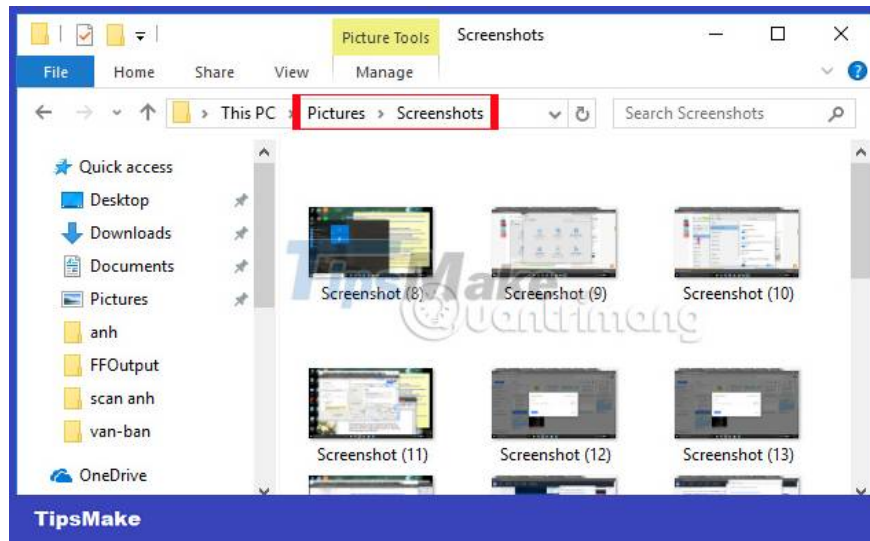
Picture Tools Screenshots

File Home Share View Manage

This PC > Pictures > Screenshots

Search Screenshots

Quick access
Desktop
Downloads
Documents
Pictures
anh
FFOutput
scan anh
van-ban
OneDrive

Screenshot (8)
Screenshot (9)
Screenshot (10)
Screenshot (11)
Screenshot (12)
Screenshot (13)

TipsMake
Quantrimang

TipsMake